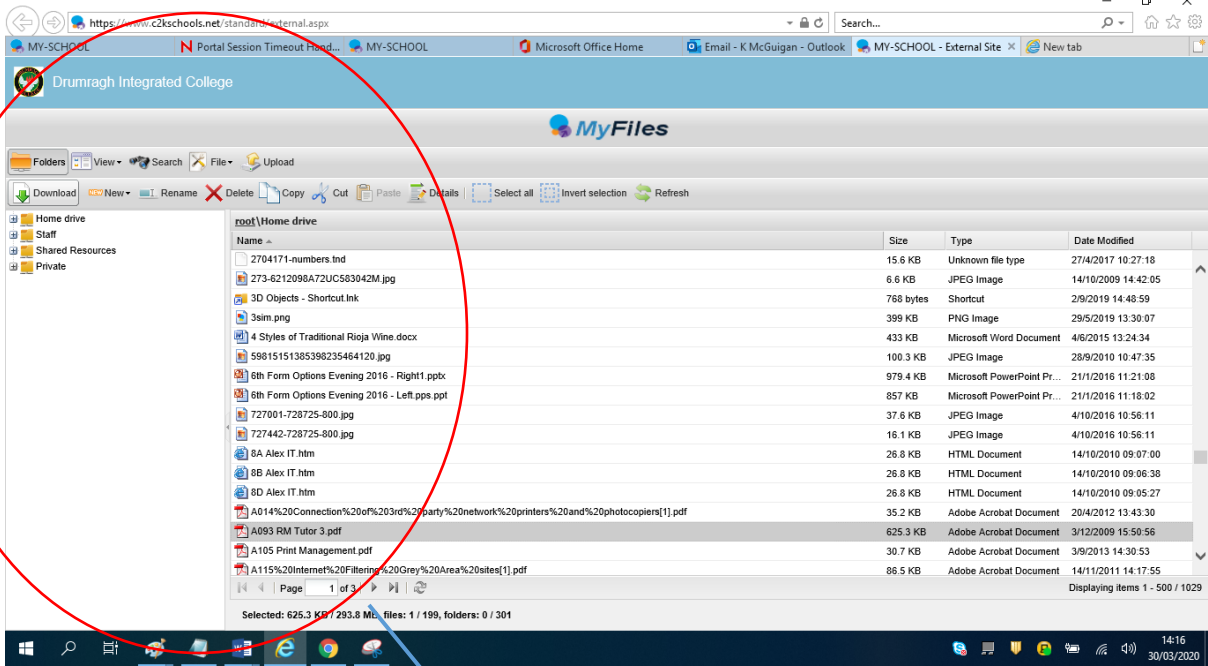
https://www.c2kschools.net/standard/external.aspx

Search...

MY-SCHOOL | Portal Session Timeout Hand... | MY-SCHOOL | Microsoft Office Home | Email - K McGuigan - Outlook | MY-SCHOOL - External Site | New tab

Drumragh Integrated College

MyFiles

Folders | View | Search | File | Upload

Download | New | Rename | Delete | Copy | Cut | Paste | Details | Select all | Invert selection | Refresh

Home drive
Staff
Shared Resources
Private

root\Home drive

| Name | Size | Type | Date Modified |
|---|---|---|---|
| 2704171-numbers.tnd | 15.6 KB | Unknown file type | 27/4/2017 10:27:18 |
| 273-6212098A72UC583042M.jpg | 6.6 KB | JPEG Image | 14/10/2009 14:42:05 |
| 3D Objects - Shortcut.lnk | 768 bytes | Shortcut | 2/9/2019 14:48:59 |
| 3sim.png | 399 KB | PNG Image | 29/5/2019 13:30:07 |
| 4 Styles of Traditional Rioja Wine.docx | 433 KB | Microsoft Word Document | 4/6/2015 13:24:34 |
| 5981515138539823546412​0.jpg | 100.3 KB | JPEG Image | 28/9/2010 10:47:35 |
| 6th Form Options Evening 2016 - Right1.pptx | 979.4 KB | Microsoft PowerPoint Pr... | 21/1/2016 11:21:08 |
| 6th Form Options Evening 2016 - Left.pps.ppt | 857 KB | Microsoft PowerPoint Pr... | 21/1/2016 11:18:02 |
| 727001-728725-800.jpg | 37.6 KB | JPEG Image | 4/10/2016 10:56:11 |
| 727442-728725-800.jpg | 16.1 KB | JPEG Image | 4/10/2016 10:56:11 |
| 8A Alex IT.htm | 26.8 KB | HTML Document | 14/10/2010 09:07:00 |
| 8B Alex IT.htm | 26.8 KB | HTML Document | 14/10/2010 09:06:38 |
| 8D Alex IT.htm | 26.8 KB | HTML Document | 14/10/2010 09:05:27 |
| A014%20Connection%20of%203rd%20party%20network%20printers%20and%20photocopiers[1].pdf | 35.2 KB | Adobe Acrobat Document | 20/4/2012 13:43:30 |
| A093 RM Tutor 3.pdf | 625.3 KB | Adobe Acrobat Document | 3/12/2009 15:50:56 |
| A105 Print Management.pdf | 30.7 KB | Adobe Acrobat Document | 3/9/2013 14:30:53 |
| A115%20Internet%20Filtering%20Grey%20Area%20sites[1].pdf | 86.5 KB | Adobe Acrobat Document | 14/11/2011 14:17:55 |

Page 1 of 3

Displaying items 1 - 500 / 1029

Selected: 625.3 KB / 293.8 MB, files: 1 / 199, folders: 0 / 301

14:16
30/03/2020